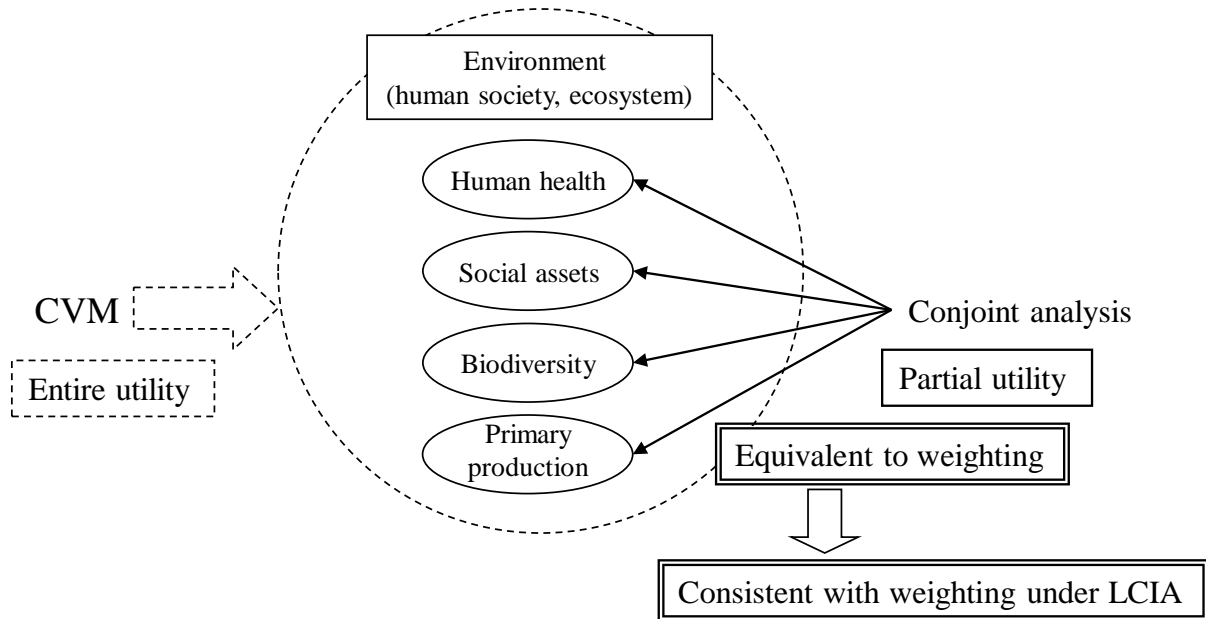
Environment
(human society, ecosystem)

Human health

Social assets

Biodiversity

Primary production

CVM

Entire utility

Conjoint analysis

Partial utility

Equivalent to weighting

Consistent with weighting under LCIA